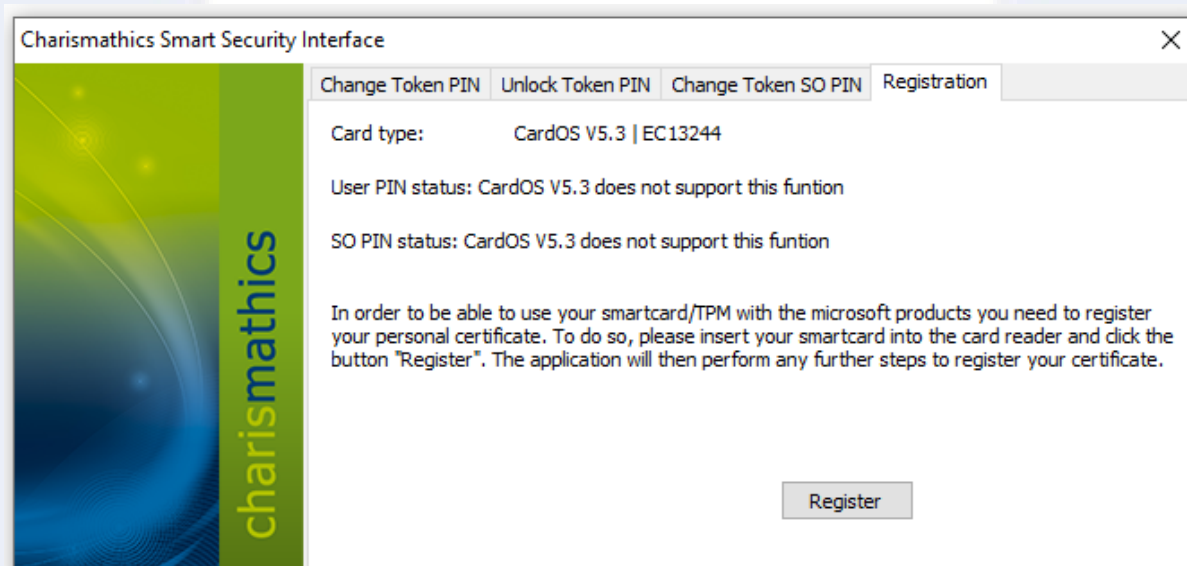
Charismathics Smart Security Interface

×

charismathics

Change Token PIN | Unlock Token PIN | Change Token SO PIN | Registration

Card type: CardOS V5.3 | EC13244

User PIN status: CardOS V5.3 does not support this funtion

SO PIN status: CardOS V5.3 does not support this funtion

In order to be able to use your smartcard/TPM with the microsoft products you need to register your personal certificate. To do so, please insert your smartcard into the card reader and click the button "Register". The application will then perform any further steps to register your certificate.

Register